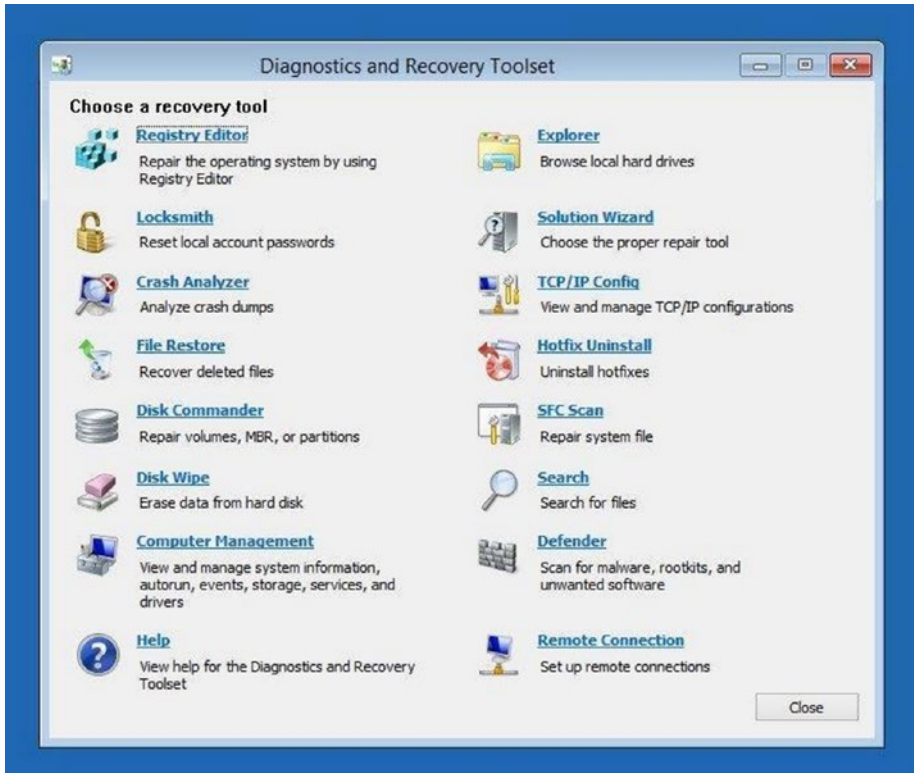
Diagnostics and Recovery Toolset

Choose a recovery tool

Registry Editor
Repair the operating system by using Registry Editor

Locksmith
Reset local account passwords

Crash Analyzer
Analyze crash dumps

File Restore
Recover deleted files

Disk Commander
Repair volumes, MBR, or partitions

Disk Wipe
Erase data from hard disk

Computer Management
View and manage system information, autorun, events, storage, services, and drivers

Help
View help for the Diagnostics and Recovery Toolset

Explorer
Browse local hard drives

Solution Wizard
Choose the proper repair tool

TCP/IP Config
View and manage TCP/IP configurations

Hotfix Uninstall
Uninstall hotfixes

SFC Scan
Repair system file

Search
Search for files

Defender
Scan for malware, rootkits, and unwanted software

Remote Connection
Set up remote connections

Close